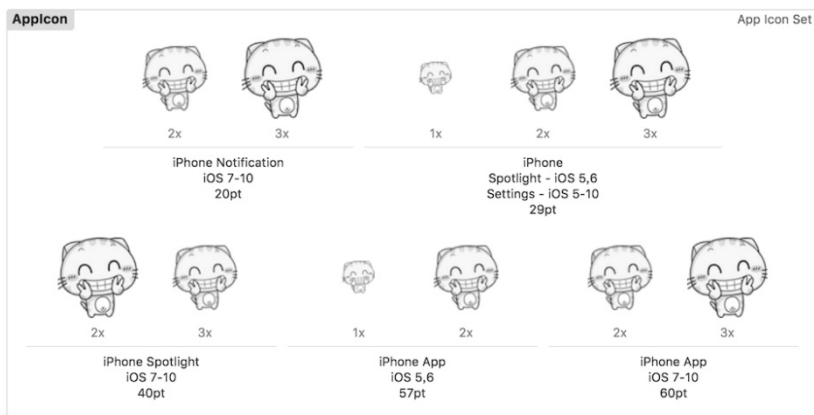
AppIcon

App Icon Set

2x 3x

iPhone Notification
iOS 7-10
20pt

1x 2x 3x

iPhone
Spotlight - iOS 5,6
Settings - iOS 5-10
29pt

2x 3x

iPhone Spotlight
iOS 7-10
40pt

1x 2x

iPhone App
iOS 5,6
57pt

2x 3x

iPhone App
iOS 7-10
60pt